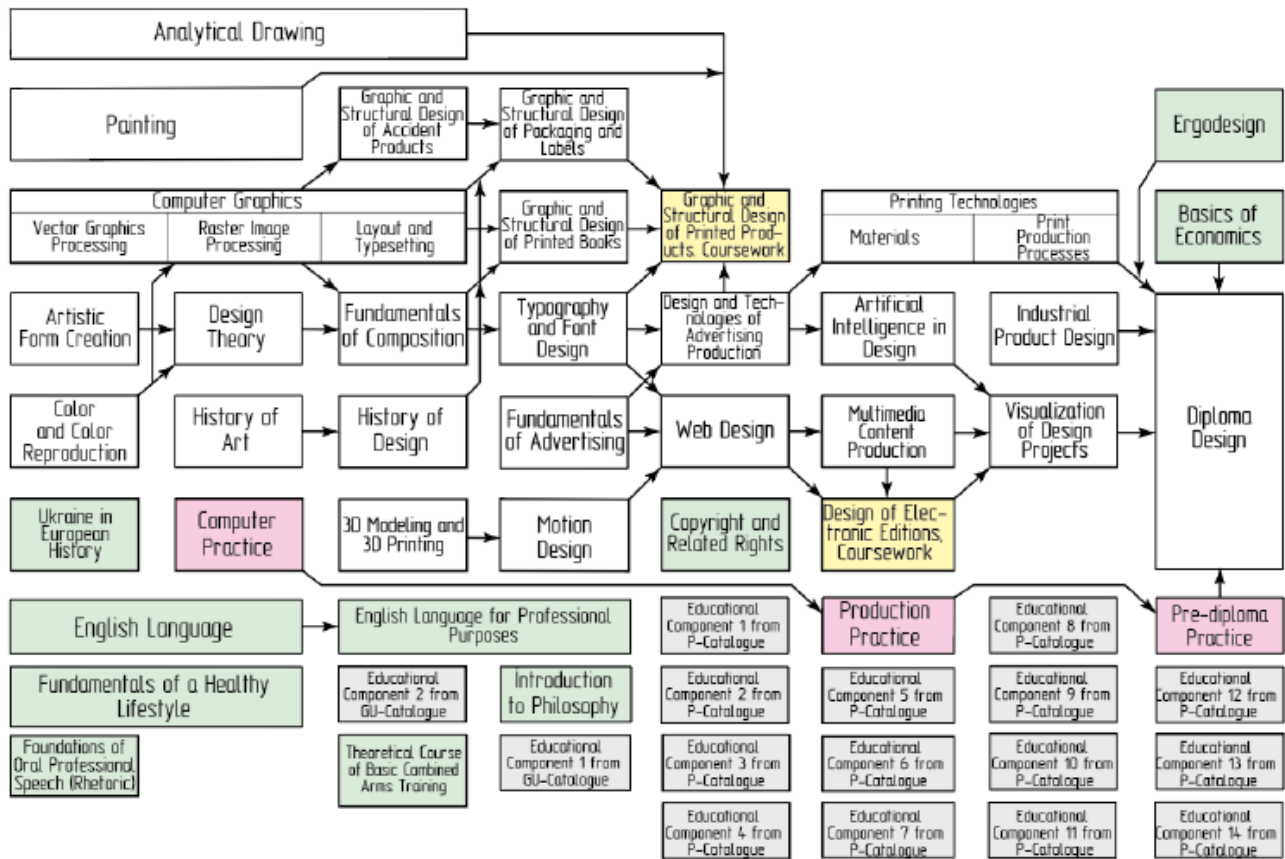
Analytical Drawing

Painting

Graphic and Structural Design of Accident Products

Graphic and Structural Design of Packaging and Labels

Ergodesign

Computer Graphics

Vector Graphics Processing

Raster Image Processing

Layout and Typesetting

Graphic and Structural Design of Printed Books

Graphic and Structural Design of Printed Products. Coursework

Printing Technologies

Materials

Print Production Processes

Basics of Economics

Artistic Form Creation

Design Theory

Fundamentals of Composition

Typography and Font Design

Design and Technologies of Advertising Production

Artificial Intelligence in Design

Industrial Product Design

Color and Color Reproduction

History of Art

History of Design

Fundamentals of Advertising

Web Design

Multimedia Content Production

Visualization of Design Projecfs

Diploma Design

Ukraine in European History

Computer Practice

3D Modeling and 3D Printing

Motion Design

Copyright and Related Rights

Design of Electronic Editions, Coursework

English Language

English Language for Professional Purposes

Educational Component 1 from P-Catalogue

Production Practice

Educational Component 8 from P-Catalogue

Pre-diploma Practice

Fundamentals of a Healthy Lifestyle

Educational Component 2 from GU-Catalogue

Introduction to Philosophy

Educational Component 2 from P-Catalogue

Educational Component 5 from P-Catalogue

Educational Component 9 from P-Catalogue

Educational Component 12 from P-Catalogue

Foundations of Oral Professional Speech (Rhetoric)

Theoretical Course of Basic Combined Arms Training

Educational Component 1 from GU-Catalogue

Educational Component 3 from P-Catalogue

Educational Component 6 from P-Catalogue

Educational Component 10 from P-Catalogue

Educational Component 13 from P-Catalogue

Educational Component 4 from P-Catalogue

Educational Component 7 from P-Catalogue

Educational Component 11 from P-Catalogue

Educational Component 14 from P-Catalogue